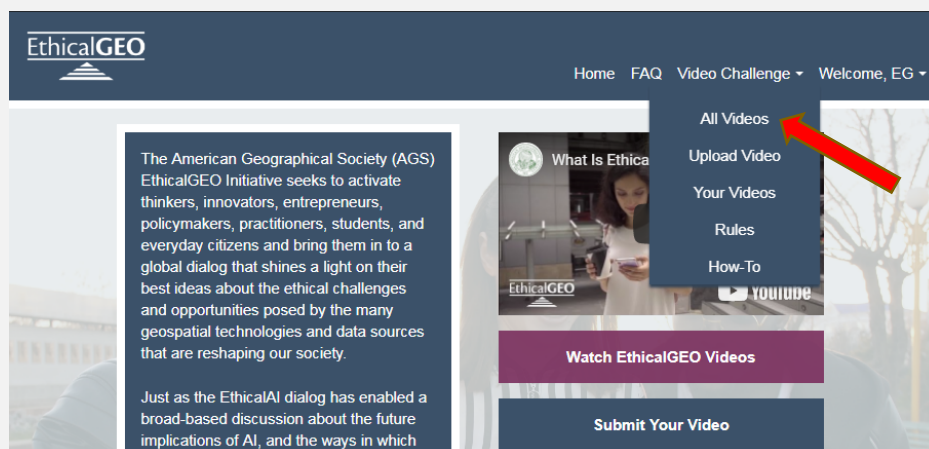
EthicalGEO

Home FAQ Video Challenge ▾ Welcome, EG ▾

All Videos
Upload Video
Your Videos
Rules
How-To

The American Geographical Society (AGS) EthicalGEO Initiative seeks to activate thinkers, innovators, entrepreneurs, policymakers, practitioners, students, and everyday citizens and bring them in to a global dialog that shines a light on their best ideas about the ethical challenges and opportunities posed by the many geospatial technologies and data sources that are reshaping our society.

Just as the EthicalAI dialog has enabled a broad-based discussion about the future implications of AI, and the ways in which

What Is Ethica

EthicalGEO

YouTube

Watch EthicalGEO Videos

Submit Your Video